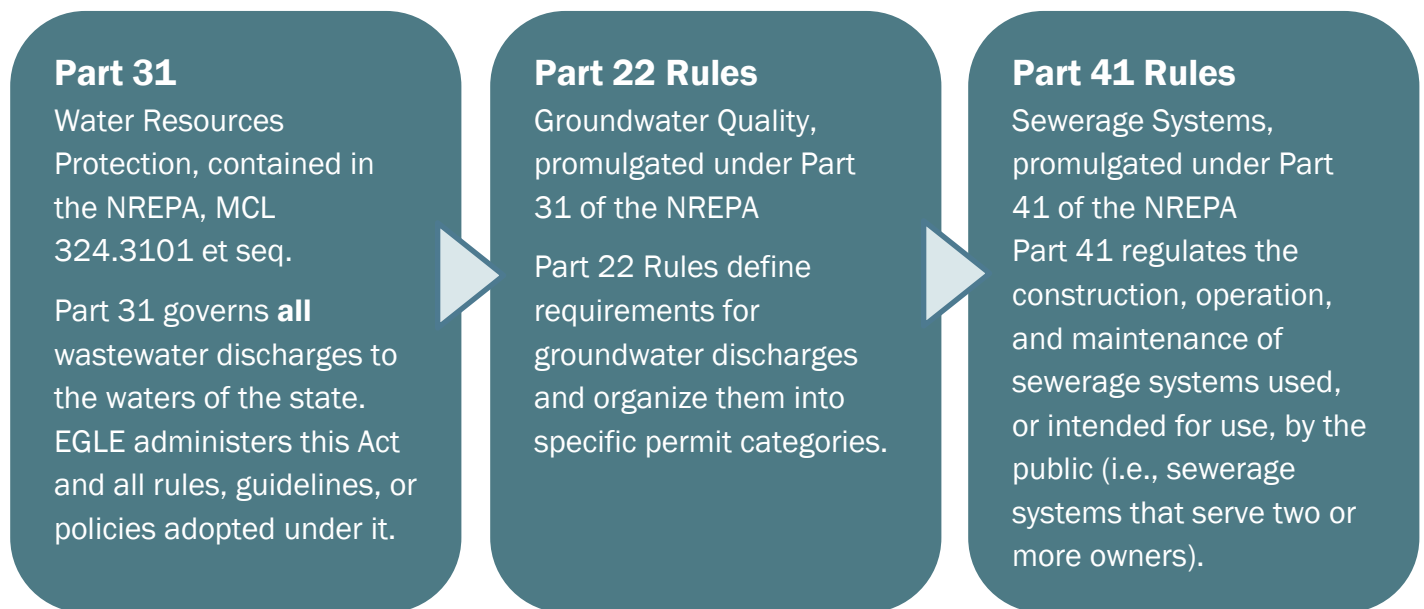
**Part 31**
Water Resources Protection, contained in the NREPA, MCL 324.3101 et seq.

Part 31 governs **all** wastewater discharges to the waters of the state. EGLE administers this Act and all rules, guidelines, or policies adopted under it.

**Part 22 Rules**
Groundwater Quality, promulgated under Part 31 of the NREPA

Part 22 Rules define requirements for groundwater discharges and organize them into specific permit categories.

**Part 41 Rules**
Sewerage Systems, promulgated under Part 41 of the NREPA
Part 41 regulates the construction, operation, and maintenance of sewerage systems used, or intended for use, by the public (i.e., sewerage systems that serve two or more owners).